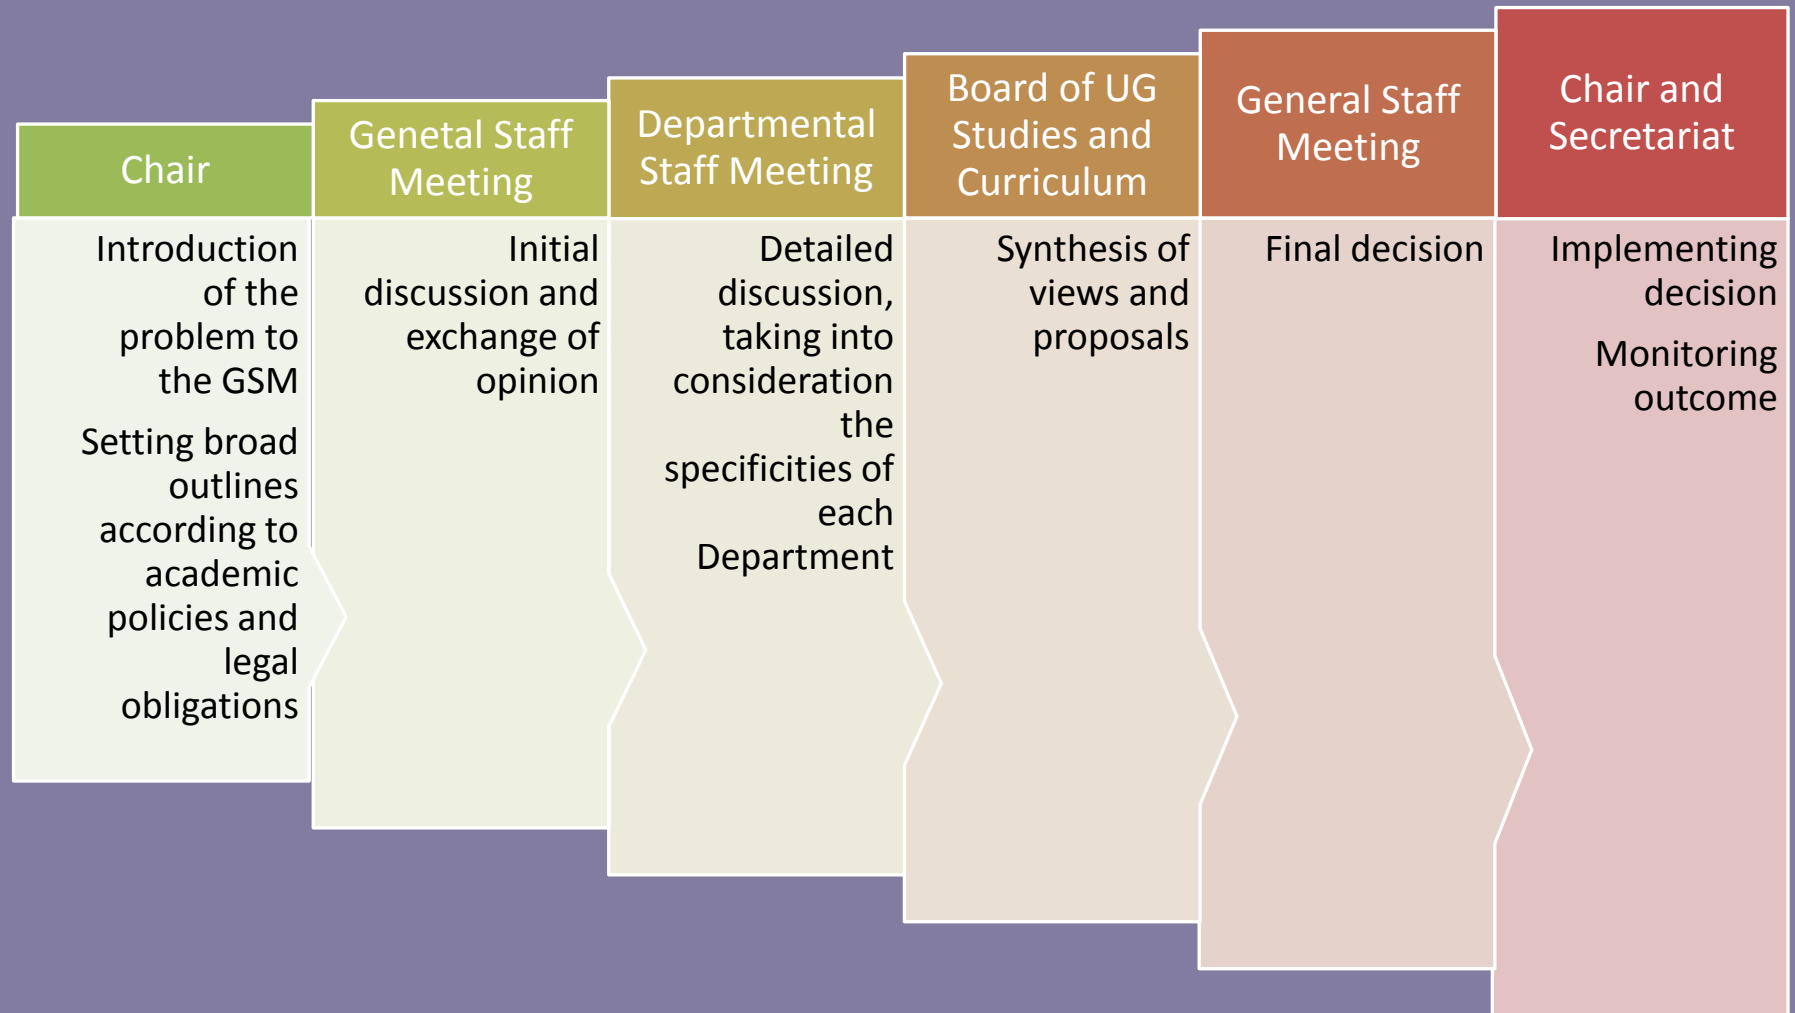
Chair

Introduction of the problem to the GSM

Setting broad outlines according to academic policies and legal obligations

Genetal Staff Meeting

Initial discussion and exchange of opinion

Departmental Staff Meeting

Detailed discussion, taking into consideration the specificities of each Department

Board of UG Studies and Curriculum

Synthesis of views and proposals

General Staff Meeting

Final decision

Chair and Secretariat

Implementing decision

Monitoring outcome